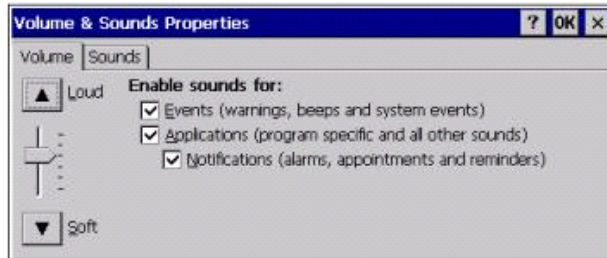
Volume & Sounds Properties ? OK ×

Volume | Sounds

Loud

Soft

Enable sounds for:

Events (warnings, beeps and system events)

Applications (program specific and all other sounds)

Notifications (alarms, appointments and reminders)